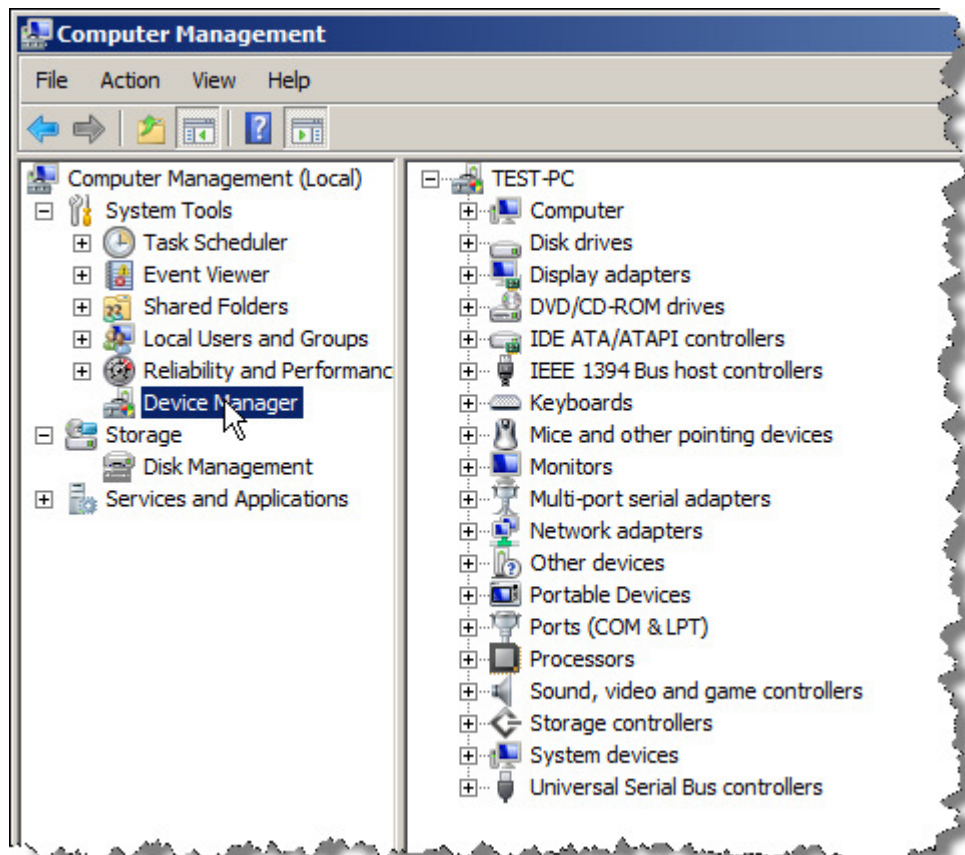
Computer Management

File Action View Help

Computer Management (Local)
System Tools
Task Scheduler
Event Viewer
Shared Folders
Local Users and Groups
Reliability and Performanc
Device Manager
Storage
Disk Management
Services and Applications

TEST-PC
Computer
Disk drives
Display adapters
DVD/CD-ROM drives
IDE ATA/ATAPI controllers
IEEE 1394 Bus host controllers
Keyboards
Mice and other pointing devices
Monitors
Multi-port serial adapters
Network adapters
Other devices
Portable Devices
Ports (COM & LPT)
Processors
Sound, video and game controllers
Storage controllers
System devices
Universal Serial Bus controllers